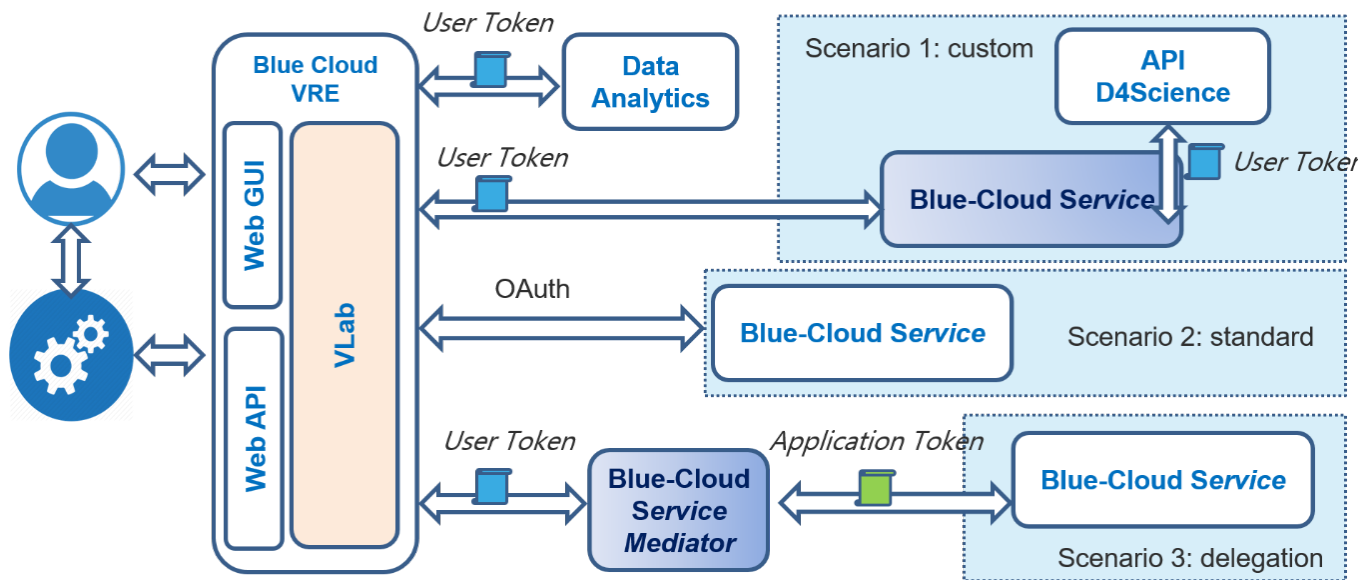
User Token

Data Analytics

Scenario 1: custom

API D4Science

Blue Cloud VRE

Web GUI

VLab

Web API

User Token

User Toke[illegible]

Blue-Cloud Service

OAuth

Blue-Cloud Service

Scenario 2: standard

User Token

Application Token

Blue-Cloud Service Mediator

Blue-Cloud Service

Scenario 3: delegation